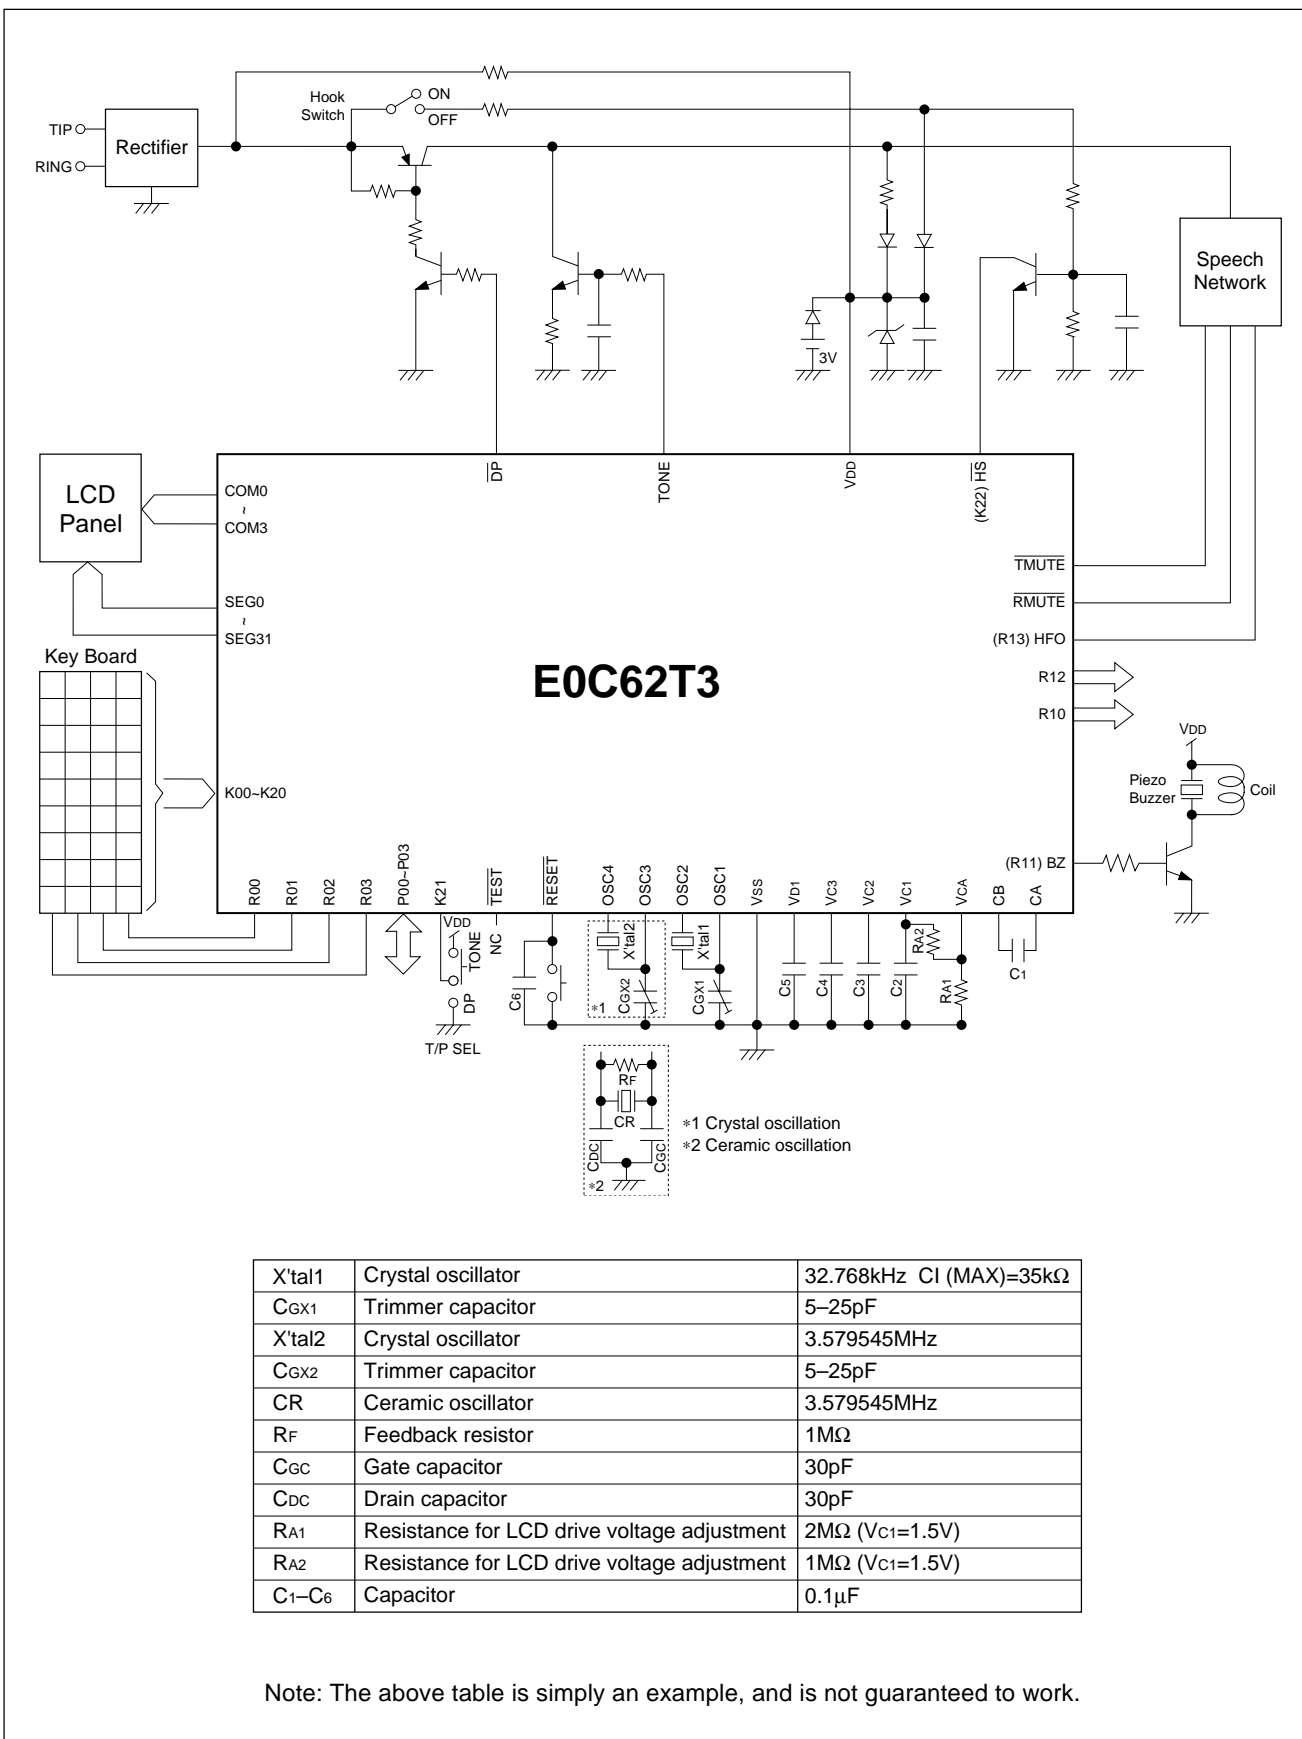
TIP
RING
Rectifier
Hook Switch
ON
OFF
Speech Network
3V
$\overline{DP}$
TONE
VDD
(K22) $\overline{HS}$
LCD Panel
COM0
~
COM3
SEG0
~
SEG31
Key Board
K00~K20
$\overline{TMUTE}$
$\overline{RMUTE}$
(R13) HFO
R12
R10
E0C62T3
VDD
Piezo Buzzer
Coil
(R11) BZ
R00
R01
R02
R03
P00~P03
K21
$\overline{TEST}$
$\overline{RESET}$
OSC4
OSC3
OSC2
OSC1
VSS
VD1
VC3
VC2
VC1
VCA
CB
CA
VDD
TONE
DP
T/P SEL
NC
C6
X'tal2
CGX2
*1
X'tal1
CGX1
C5
C4
C3
C2
RA2
RA1
C1
RF
CR
CDC
CGC
*2
*1 Crystal oscillation
*2 Ceramic oscillation

| X'tal1 | Crystal oscillator | 32.768kHz CI (MAX)=35kΩ |
|---|---|---|
| CGX1 | Trimmer capacitor | 5–25pF |
| X'tal2 | Crystal oscillator | 3.579545MHz |
| CGX2 | Trimmer capacitor | 5–25pF |
| CR | Ceramic oscillator | 3.579545MHz |
| RF | Feedback resistor | 1MΩ |
| CGC | Gate capacitor | 30pF |
| CDC | Drain capacitor | 30pF |
| RA1 | Resistance for LCD drive voltage adjustment | 2MΩ (VC1=1.5V) |
| RA2 | Resistance for LCD drive voltage adjustment | 1MΩ (VC1=1.5V) |
| C1–C6 | Capacitor | 0.1μF |

Note: The above table is simply an example, and is not guaranteed to work.